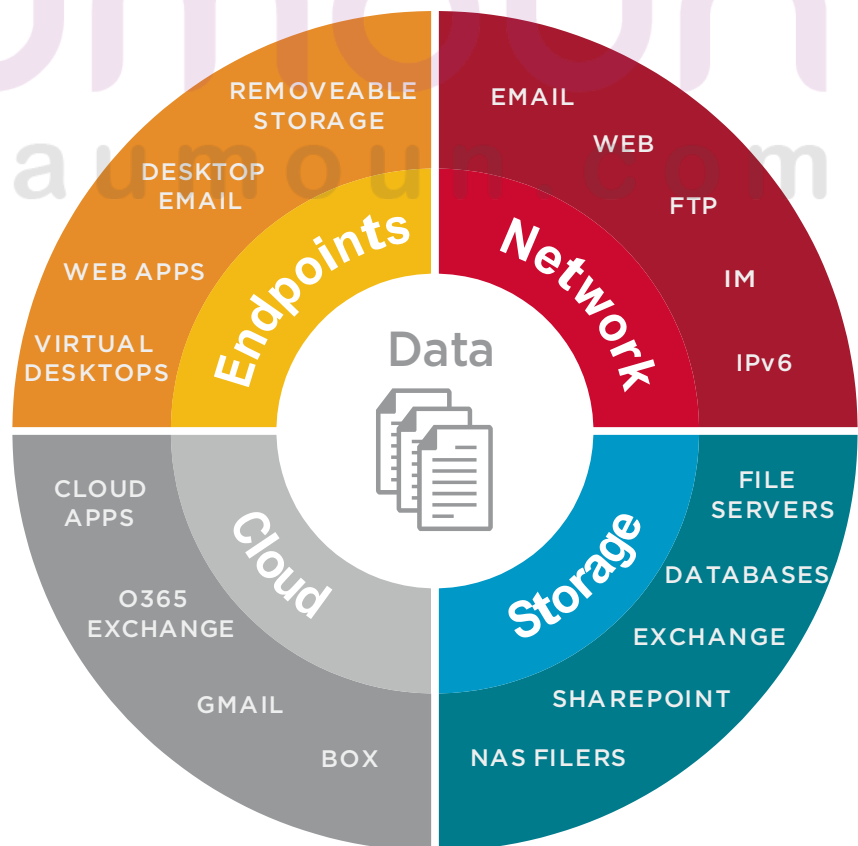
REMOVEABLE STORAGE

DESKTOP EMAIL

WEB APPS

VIRTUAL DESKTOPS

Endpoints

EMAIL

WEB

FTP

IM

IPv6

Network

Data

CLOUD APPS

O365 EXCHANGE

GMAIL

BOX

Cloud

FILE SERVERS

DATABASES

EXCHANGE

SHAREPOINT

NAS FILERS

Storage